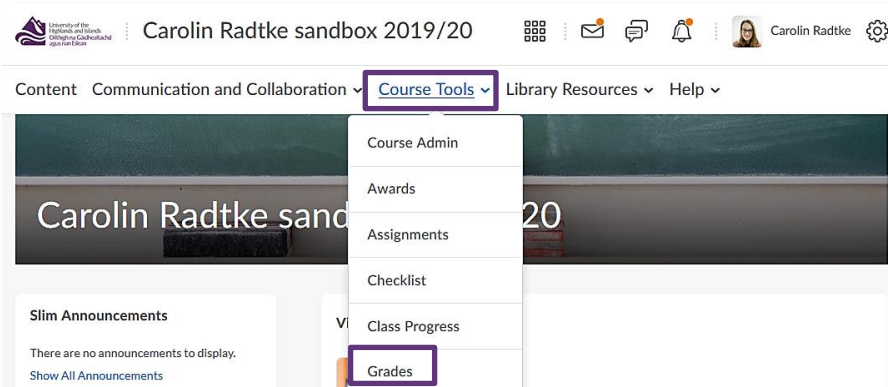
University of the Highlands and Islands
Oilthigh na Gàidhealtachd agus nan Eilean

Carolin Radtke sandbox 2019/20

Carolin Radtke

Content Communication and Collaboration Course Tools Library Resources Help

Course Admin
Awards
Assignments
Checklist
Class Progress
Grades

Carolin Radtke sand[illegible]20

Slim Announcements
There are no announcements to display.
Show All Announcements

Vi